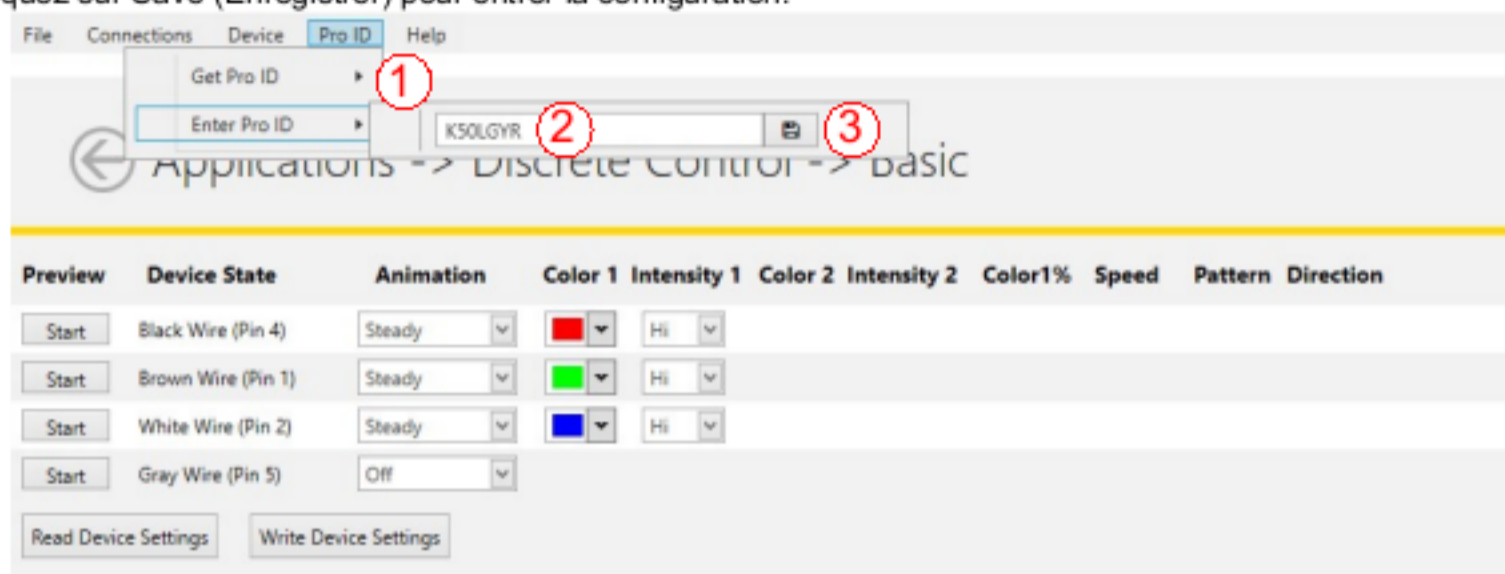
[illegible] sur Save (Enregistrer) pour entrer la configuration.

File Connections Device Pro ID Help

Get Pro ID ▸ 1

Enter Pro ID ▸ K50LGYR 2 3

Applications -> Discrete Control -> Basic

| Preview | Device State | Animation | Color 1 | Intensity 1 | Color 2 | Intensity 2 | Color1% | Speed | Pattern | Direction |
|---|---|---|---|---|---|---|---|---|---|---|
| Start | Black Wire (Pin 4) | Steady | | Hi | | | | | | |
| Start | Brown Wire (Pin 1) | Steady | | Hi | | | | | | |
| Start | White Wire (Pin 2) | Steady | | Hi | | | | | | |
| Start | Gray Wire (Pin 5) | Off | | | | | | | | |

Read Device Settings Write Device Settings